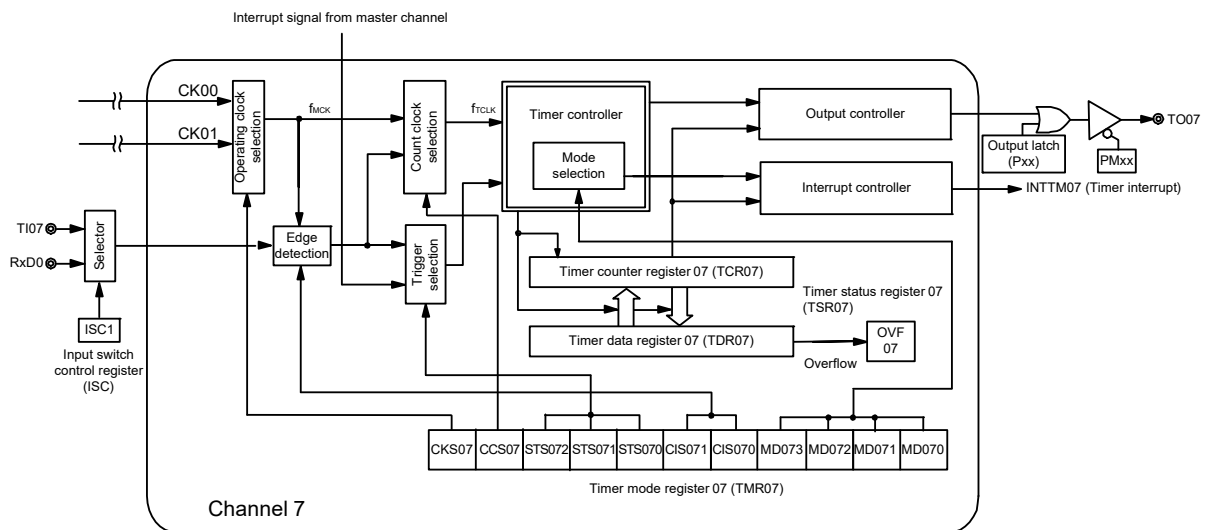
Interrupt signal from master channel

CK00

CK01

Operating clock selection

$f_{MCK}$

Count clock selection

$f_{TCLK}$

Timer controller

Mode selection

Output controller

Output latch (Pxx)

PMxx

TO07

Interrupt controller

INTTM07 (Timer interrupt)

TI07

RxD0

Selector

Edge detection

Trigger selection

Timer counter register 07 (TCR07)

Timer status register 07 (TSR07)

Timer data register 07 (TDR07)

OVF 07

Overflow

ISC1

Input switch control register (ISC)

| CKS07 | CCS07 | STS072 | STS071 | STS070 | CIS071 | CIS070 | MD073 | MD072 | MD071 | MD070 |
|---|---|---|---|---|---|---|---|---|---|---|

Timer mode register 07 (TMR07)

Channel 7